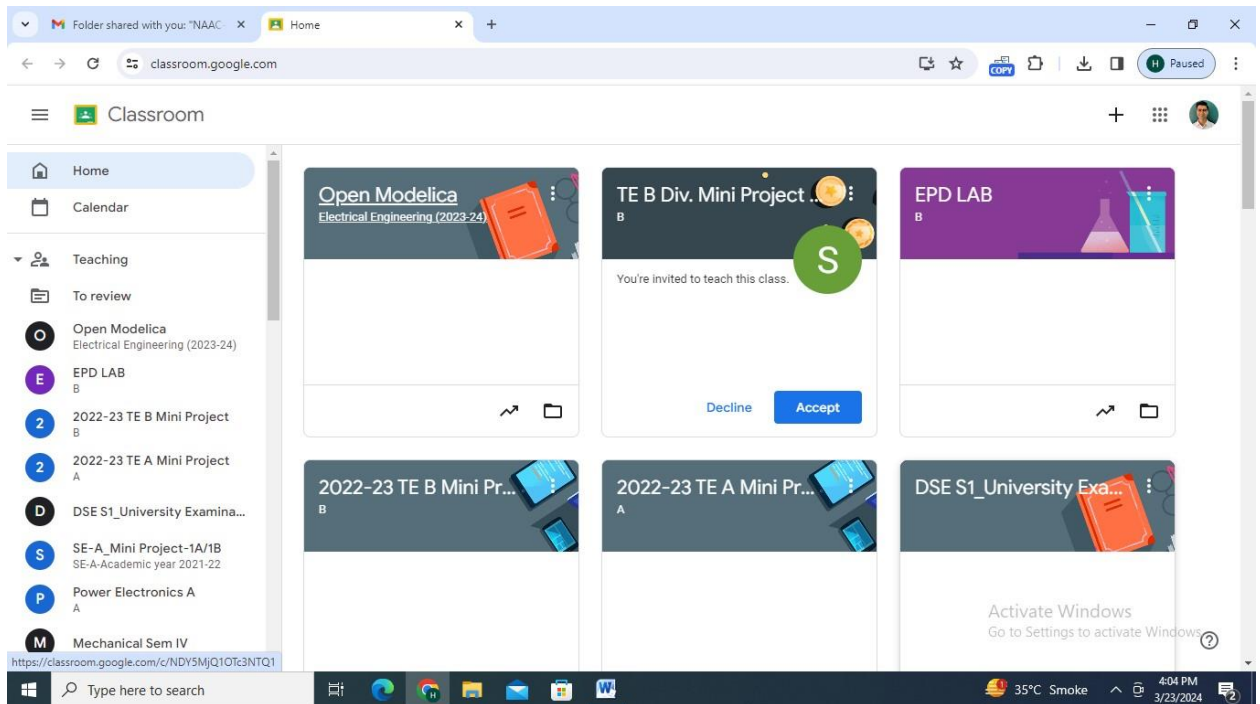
M Folder shared with you: "NAAC ×
Home ×
+

classroom.google.com

COPY

H Paused

Classroom

Home

Calendar

Teaching

To review

O Open Modelica
Electrical Engineering (2023-24)

E EPD LAB
B

2 2022-23 TE B Mini Project
B

2 2022-23 TE A Mini Project
A

D DSE S1_University Examina...

S SE-A_Mini Project-1A/1B
SE-A-Academic year 2021-22

P Power Electronics A
A

M Mechanical Sem IV

https://classroom.google.com/c/NDY5MjQ1OTc3NTQ1

Open Modelica
Electrical Engineering (2023-24)

TE B Div. Mini Project ...
B

S

You're invited to teach this class.

Decline
Accept

EPD LAB
B

2022-23 TE B Mini Pr...
B

2022-23 TE A Mini Pr...
A

DSE S1_University Exa...

Activate Windows
Go to Settings to activate Windows.

Type here to search

35°C Smoke

4:04 PM
3/23/2024

2